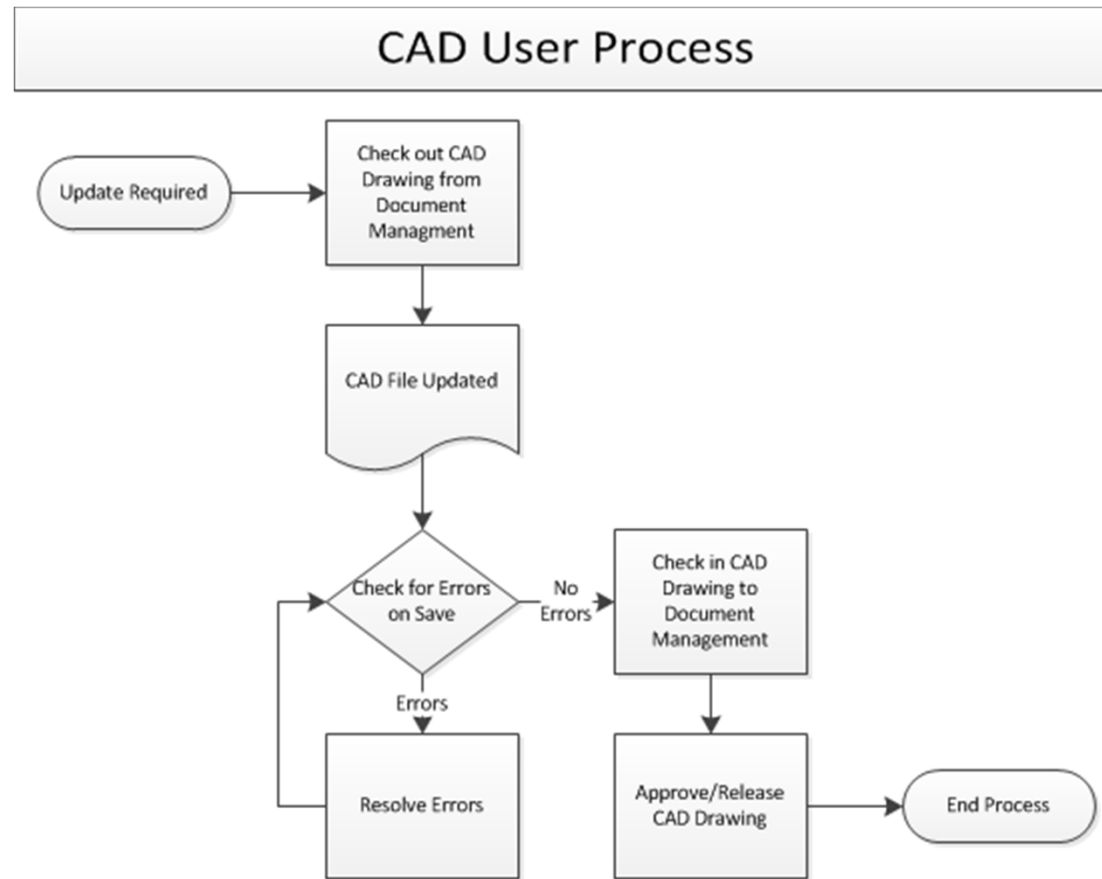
CAD User Process

Update Required

Check out CAD Drawing from Document Managment

CAD File Updated

Check for Errors on Save

No Errors

Check in CAD Drawing to Document Management

Errors

Resolve Errors

Approve/Release CAD Drawing

End Process